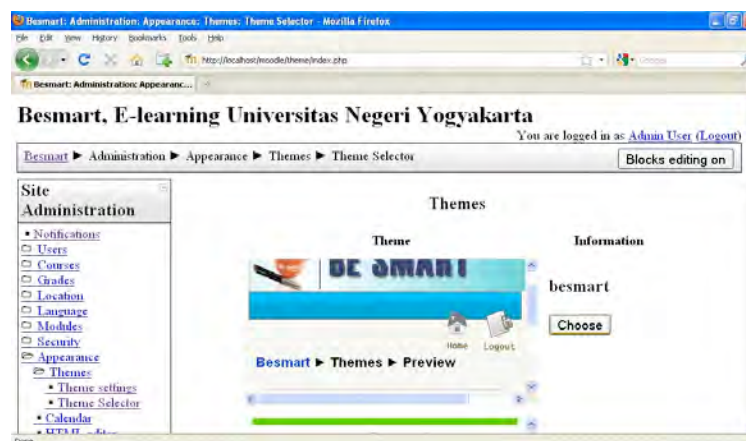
Besmart: Administration: Appearance: Themes: Theme Selector - Mozilla Firefox

File Edit View History Bookmarks Tools Help

http://localhost/moodle/theme/index.php

Google

Besmart: Administration: Appearanc...

Besmart, E-learning Universitas Negeri Yogyakarta

You are logged in as Admin User (Logout)

Besmart ► Administration ► Appearance ► Themes ► Theme Selector

Blocks editing on

Site Administration

Notifications
Users
Courses
Grades
Location
Language
Modules
Security
Appearance
Themes
Theme settings
Theme Selector
Calendar
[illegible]

Themes

| Theme | Information |
|---|---|
| BE SMART | besmart |
| Home Logout | Choose |
| Besmart ► Themes ► Preview | |

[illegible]